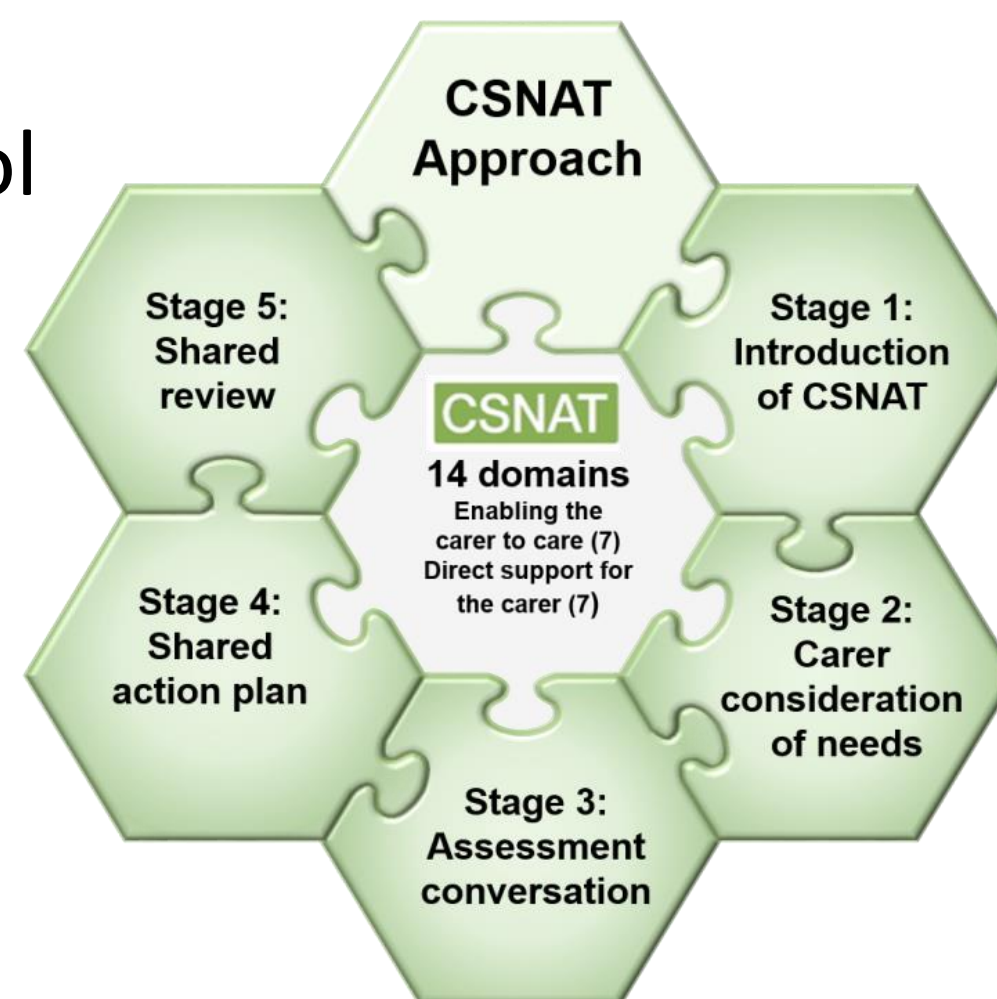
ol

CSNAT Approach

Stage 1: Introduction of CSNAT

Stage 2: Carer consideration of needs

Stage 3: Assessment conversation

Stage 4: Shared action plan

Stage 5: Shared review

CSNAT
14 domains
Enabling the carer to care (7)
Direct support for the carer (7)